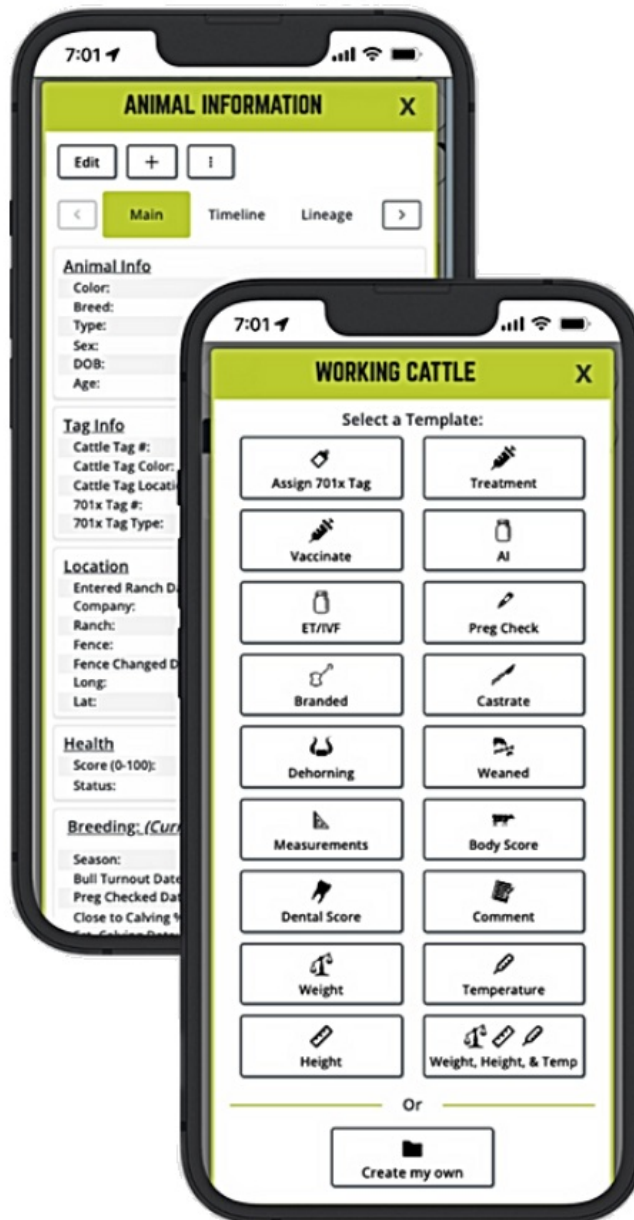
7:01

ANIMAL INFORMATION X

Edit + ⁝

< Main Timeline Lineage >

Animal Info
Color:
Breed:
Type:
Sex:
DOB:
Age:

Tag Info
Cattle Tag #:
Cattle Tag Color:
Cattle Tag Locatio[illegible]
701x Tag #:
701x Tag Type:

Location
Entered Ranch D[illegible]
Company:
Ranch:
Fence:
Fence Changed D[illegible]
Long:
Lat:

Health
Score (0-100):
Status:

Breeding: (Curr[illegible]
Season:
Bull Turnout Date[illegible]
Preg Checked Dat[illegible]
Close to Calving %
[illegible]

7:01

WORKING CATTLE X

Select a Template:

| Assign 701x Tag | Treatment |
|---|---|
| Vaccinate | AI |
| ET/IVF | Preg Check |
| Branded | Castrate |
| Dehorning | Weaned |
| Measurements | Body Score |
| Dental Score | Comment |
| Weight | Temperature |
| Height | Weight, Height, & Temp |

Or

Create my own